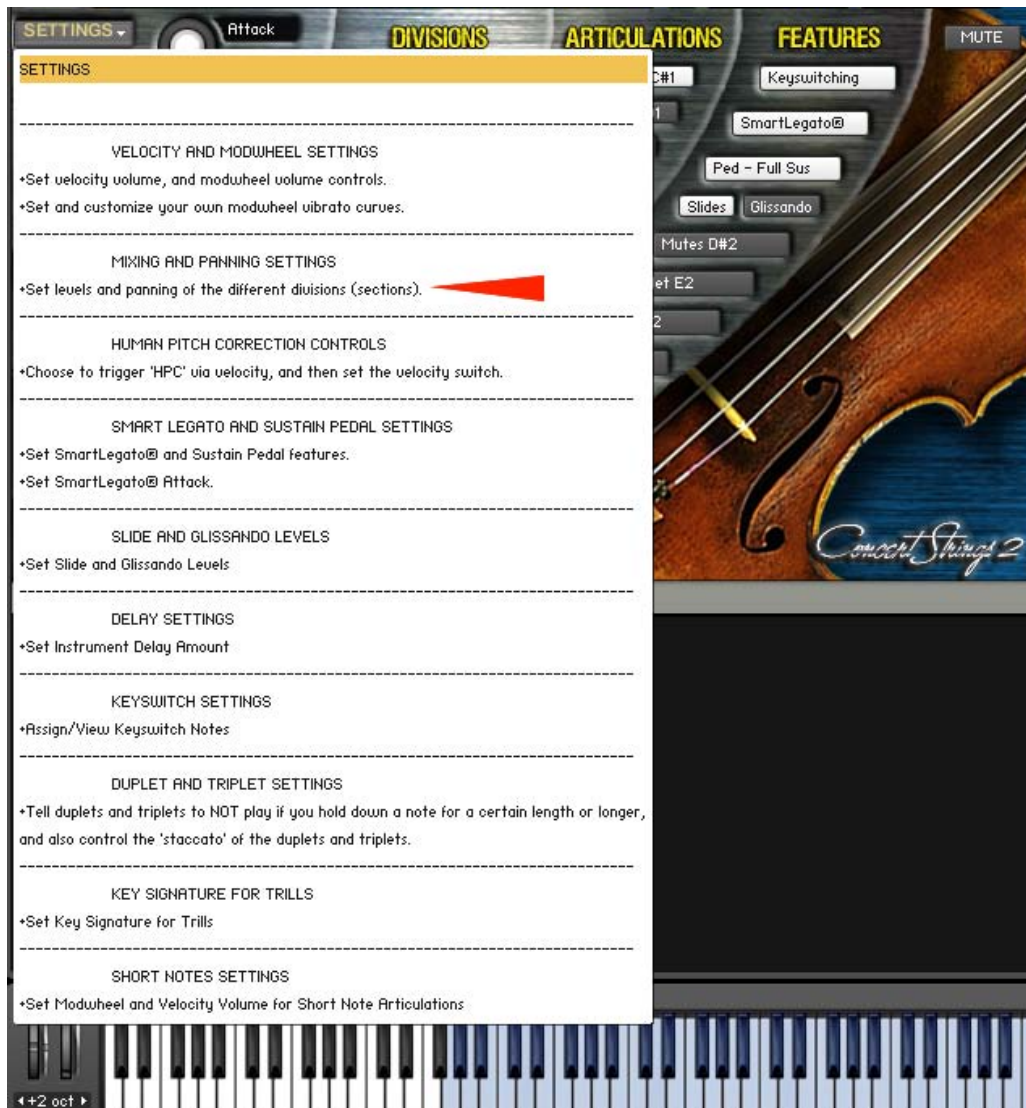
SETTINGS

Attack

DIVISIONS

ARTICULATIONS

FEATURES

MUTE

SETTINGS

C#1

Keyswitching

SmartLegato®

Ped - Full Sus

Slides

Glissando

Mutes D#2

et E2

2

--------------------------------------------------------------------------------

VELOCITY AND MODWHEEL SETTINGS

+Set velocity volume, and modwheel volume controls.

+Set and customize your own modwheel vibrato curves.

--------------------------------------------------------------------------------

MIXING AND PANNING SETTINGS

+Set levels and panning of the different divisions (sections).

--------------------------------------------------------------------------------

HUMAN PITCH CORRECTION CONTROLS

+Choose to trigger 'HPC' via velocity, and then set the velocity switch.

--------------------------------------------------------------------------------

SMART LEGATO AND SUSTAIN PEDAL SETTINGS

+Set SmartLegato® and Sustain Pedal features.

+Set SmartLegato® Attack.

--------------------------------------------------------------------------------

SLIDE AND GLISSANDO LEVELS

+Set Slide and Glissando Levels

--------------------------------------------------------------------------------

DELAY SETTINGS

+Set Instrument Delay Amount

--------------------------------------------------------------------------------

KEYSWITCH SETTINGS

+Assign/View Keyswitch Notes

--------------------------------------------------------------------------------

DUPLET AND TRIPLET SETTINGS

+Tell duplets and triplets to NOT play if you hold down a note for a certain length or longer, and also control the 'staccato' of the duplets and triplets.

--------------------------------------------------------------------------------

KEY SIGNATURE FOR TRILLS

+Set Key Signature for Trills

--------------------------------------------------------------------------------

SHORT NOTES SETTINGS

+Set Modwheel and Velocity Volume for Short Note Articulations

Concert Strings 2

+2 oct